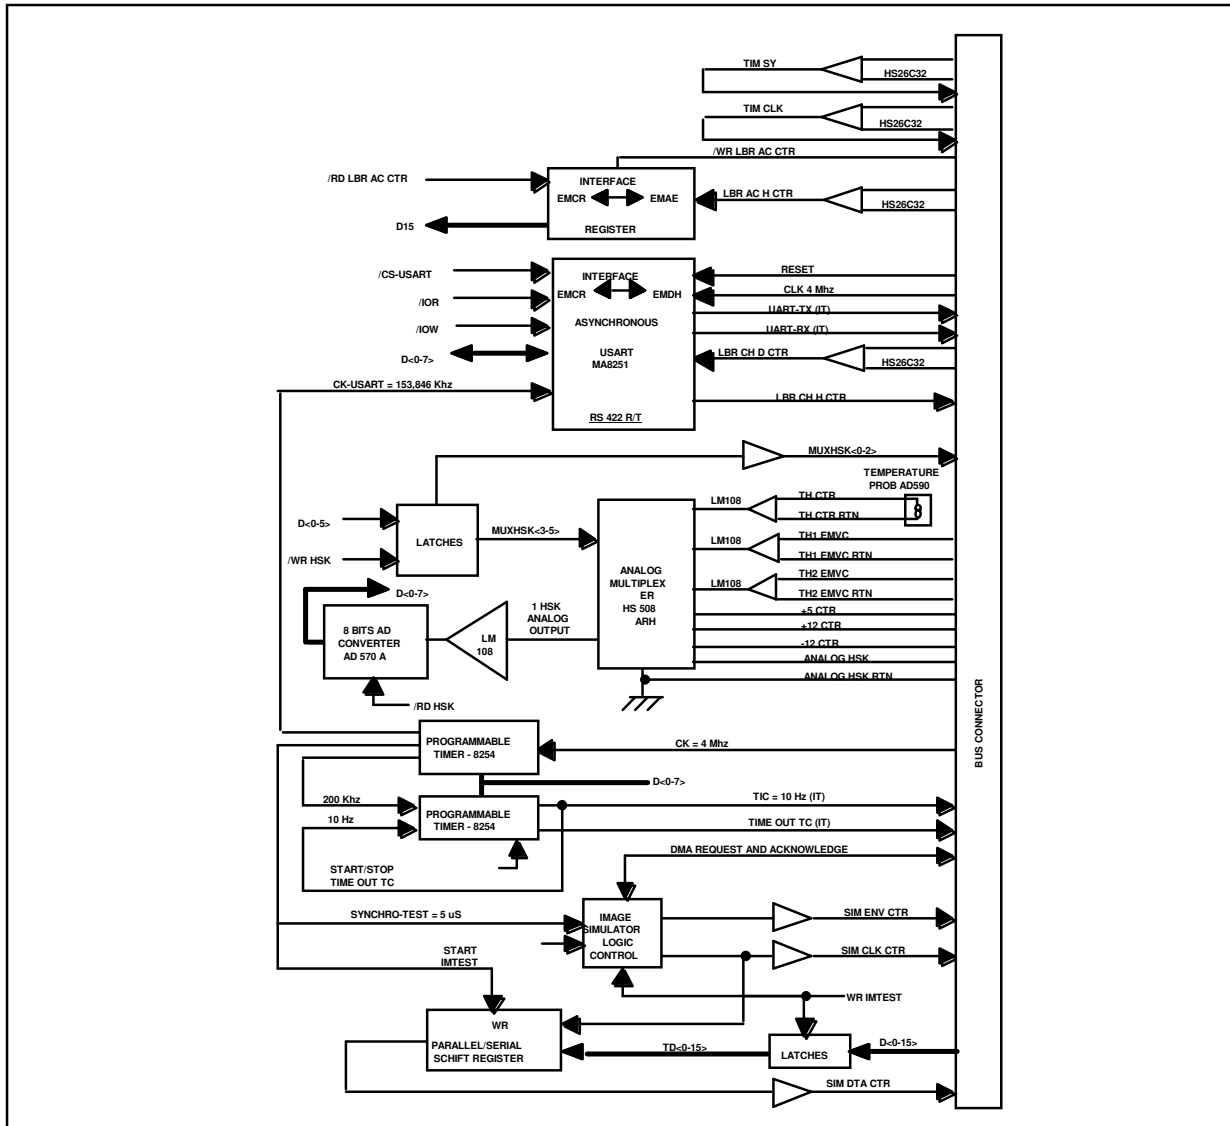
TIM SY
HS26C32
TIM CLK
HS26C32
/WR LBR AC CTR
/RD LBR AC CTR
INTERFACE
EMCR
EMAE
LBR AC H CTR
HS26C32
D15
REGISTER
/CS-USART
INTERFACE
RESET
EMCR
EMDH
CLK 4 Mhz
/IOR
UART-TX (IT)
/IOW
ASYNCHRONOUS
UART-RX (IT)
D<0-7>
USART
MA8251
LBR CH D CTR
HS26C32
CK-USART = 153,846 Khz
RS 422 R/T
LBR CH H CTR
MUXHSK<0-2>
TEMPERATURE
PROB AD590
LM108
TH CTR
TH CTR RTN
D<0-5>
LATCHES
MUXHSK<3-5>
LM108
TH1 EMVC
TH1 EMVC RTN
/WR HSK
ANALOG
MULTIPLEX
ER
HS 508
ARH
LM108
TH2 EMVC
TH2 EMVC RTN
D<0-7>
8 BITS AD
CONVERTER
AD 570 A
LM
108
1 HSK
ANALOG
OUTPUT
+5 CTR
+12 CTR
-12 CTR
ANALOG HSK
ANALOG HSK RTN
/RD HSK
BUS CONNECTOR
PROGRAMMABLE
TIMER - 8254
CK = 4 Mhz
D<0-7>
200 Khz
PROGRAMMABLE
TIMER - 8254
TIC = 10 Hz (IT)
10 Hz
TIME OUT TC (IT)
START/STOP
TIME OUT TC
DMA REQUEST AND ACKNOWLEDGE
SYNCHRO-TEST = 5 uS
IMAGE
SIMULATOR
LOGIC
CONTROL
SIM ENV CTR
START
IMTEST
SIM CLK CTR
WR IMTEST
WR
PARALLEL/SERIAL
SCHIFT REGISTER
TD<0-15>
LATCHES
D<0-15>
SIM DTA CTR